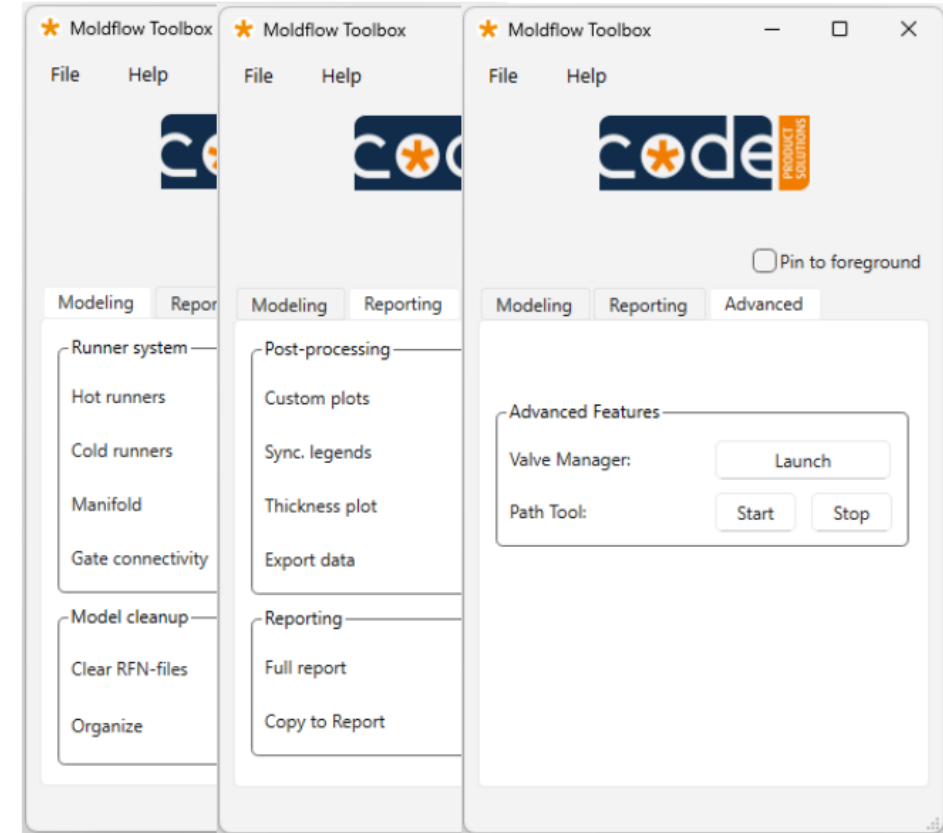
Moldflow Toolbox
File Help
Modeling Repor
Runner system
Hot runners
Cold runners
Manifold
Gate connectivity
Model cleanup
Clear RFN-files
Organize

Moldflow Toolbox
File Help
Modeling Reporting
Post-processing
Custom plots
Sync. legends
Thickness plot
Export data
Reporting
Full report
Copy to Report

Moldflow Toolbox
File Help
code PRODUCT SOLUTIONS
Pin to foreground
Modeling Reporting Advanced
Advanced Features
Valve Manager: Launch
Path Tool: Start Stop